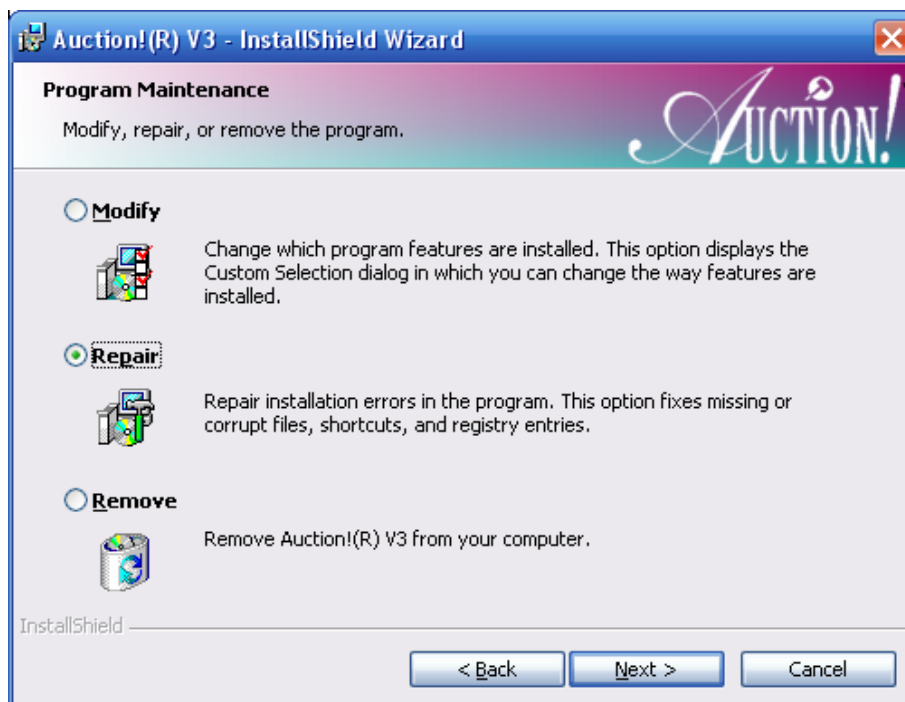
Auction!(R) V3 - InstallShield Wizard

Program Maintenance

Modify, repair, or remove the program.

Auction!

Modify

Change which program features are installed. This option displays the Custom Selection dialog in which you can change the way features are installed.

Repair

Repair installation errors in the program. This option fixes missing or corrupt files, shortcuts, and registry entries.

Remove

Remove Auction!(R) V3 from your computer.

InstallShield

< Back

Next >

Cancel